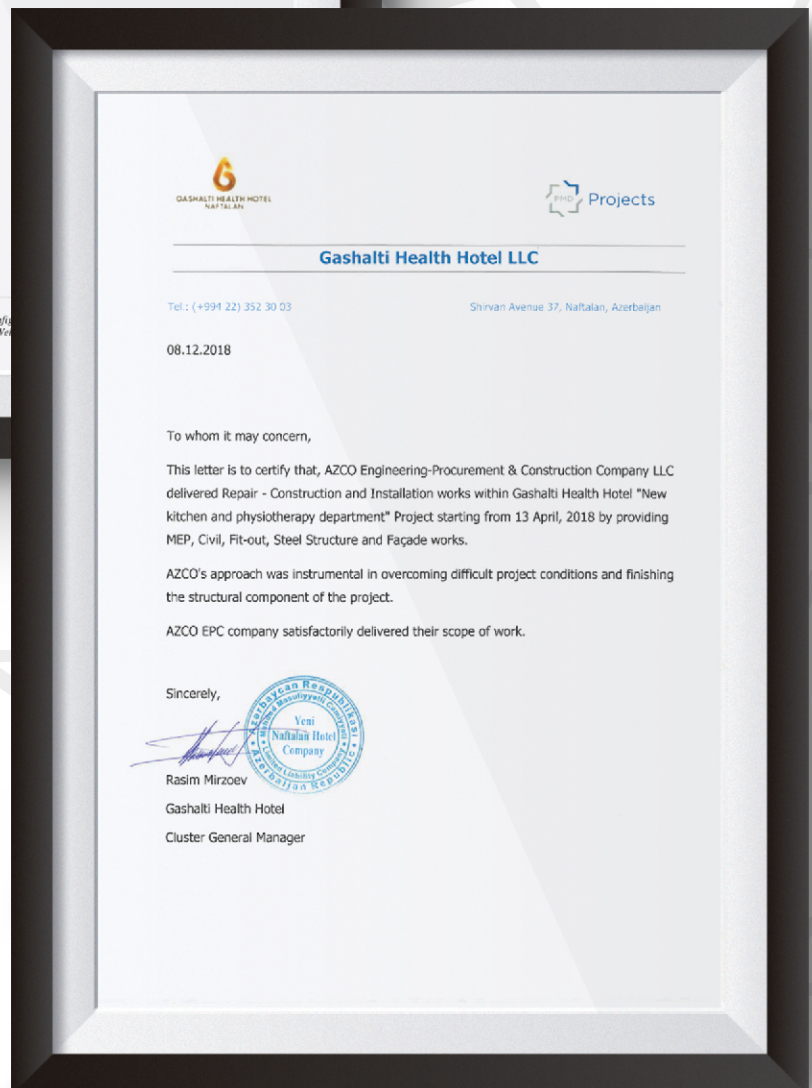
GASHALTI HEALTH HOTEL
NAFTALAN

PHD Projects

Gashalti Health Hotel LLC

Tel : (+994 22) 352 30 03

Shirvan Avenue 37, Naftalan, Azerbaijan

08.12.2018

To whom it may concern,

This letter is to certify that, AZCO Engineering-Procurement & Construction Company LLC delivered Repair - Construction and Installation works within Gashalti Health Hotel "New kitchen and physiotherapy department" Project starting from 13 April, 2018 by providing MEP, Civil, Fit-out, Steel Structure and Façade works.

AZCO's approach was instrumental in overcoming difficult project conditions and finishing the structural component of the project.

AZCO EPC company satisfactorily delivered their scope of work.

Sincerely,

Azərbaycan Respublikası
Məhdud Məsuliyyətli Cəmiyyəti
Yeni Naftalan Hotel Company
Limited Liability Company
Azerbaijan Republic

Rasim Mirzoev
Gashalti Health Hotel
Cluster General Manager